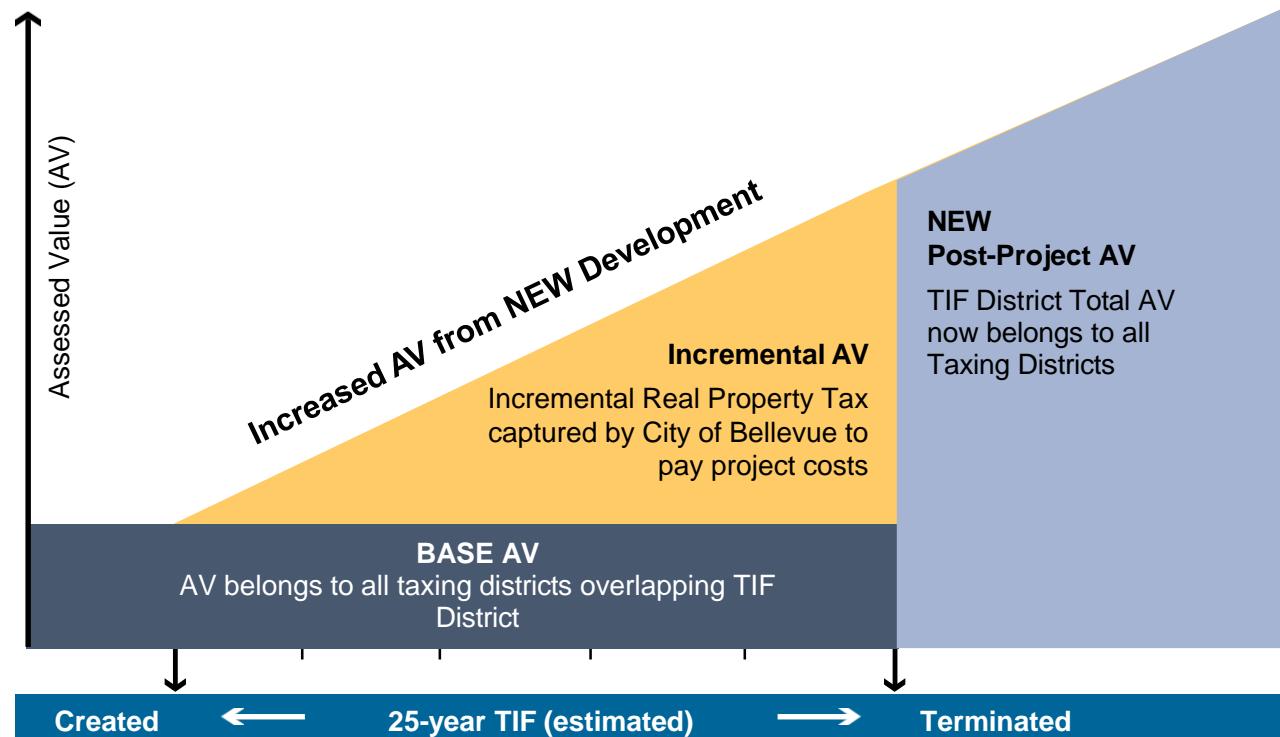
Assessed Value (AV)

Increased AV from NEW Development

Incremental AV

Incremental Real Property Tax captured by City of Bellevue to pay project costs

NEW
Post-Project AV

TIF District Total AV now belongs to all Taxing Districts

BASE AV
AV belongs to all taxing districts overlapping TIF District

Created 25-year TIF (estimated) Terminated